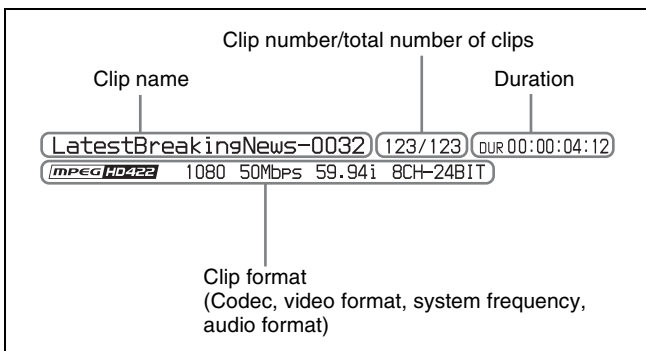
Clip number/total number of clips

Clip name

Duration

LatestBreakingNews-0032 123/123 DUR 00:00:04:12

MPEG HD422 1080 50Mbps 59.94i 8CH-24BIT

Clip format
(Codec, video format, system frequency, audio format)